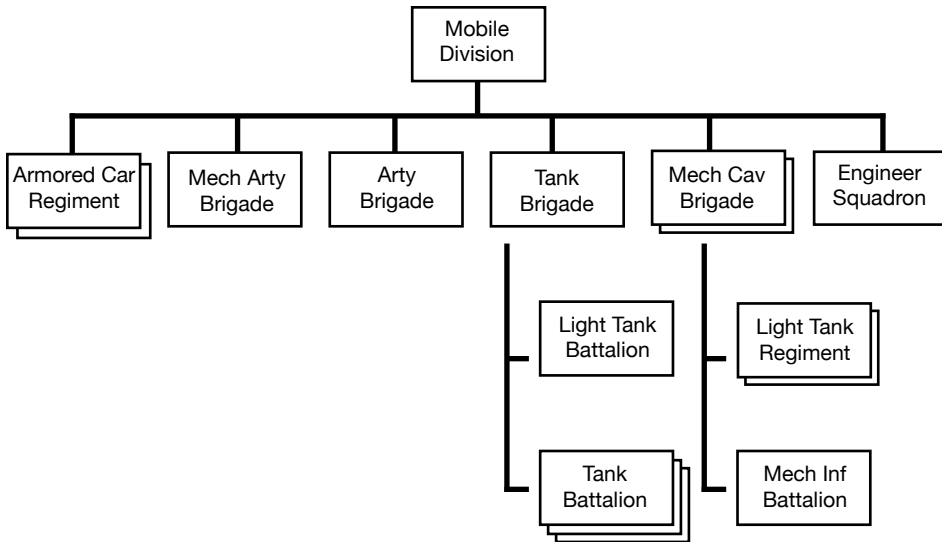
Mobile Division

Armored Car Regiment

Mech Arty Brigade

Arty Brigade

Tank Brigade

Mech Cav Brigade

Engineer Squadron

Light Tank Battalion

Tank Battalion

Light Tank Regiment

Mech Inf Battalion